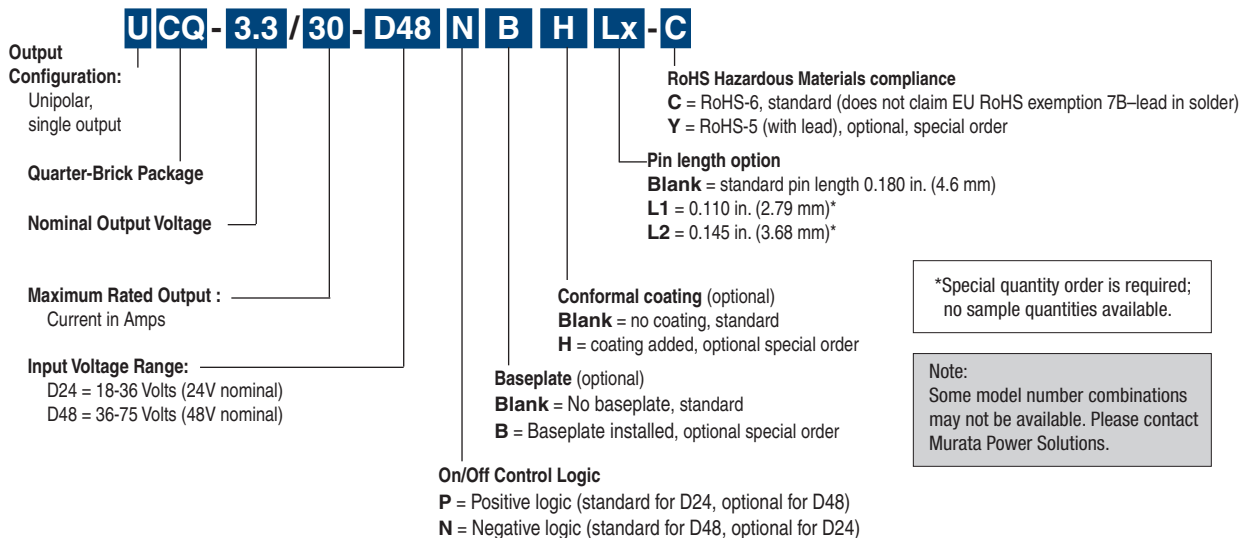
U CQ - 3.3 / 30 - D48 N B H Lx - C

Output Configuration:
Unipolar, single output

Quarter-Brick Package

Nominal Output Voltage

Maximum Rated Output :
Current in Amps

Input Voltage Range:
D24 = 18-36 Volts (24V nominal)
D48 = 36-75 Volts (48V nominal)

RoHS Hazardous Materials compliance
C = RoHS-6, standard (does not claim EU RoHS exemption 7B–lead in solder)
Y = RoHS-5 (with lead), optional, special order

Pin length option
Blank = standard pin length 0.180 in. (4.6 mm)
L1 = 0.110 in. (2.79 mm)*
L2 = 0.145 in. (3.68 mm)*

*Special quantity order is required; no sample quantities available.

Conformal coating (optional)
Blank = no coating, standard
H = coating added, optional special order

Note:
Some model number combinations may not be available. Please contact Murata Power Solutions.

Baseplate (optional)
Blank = No baseplate, standard
B = Baseplate installed, optional special order

On/Off Control Logic
P = Positive logic (standard for D24, optional for D48)
N = Negative logic (standard for D48, optional for D24)